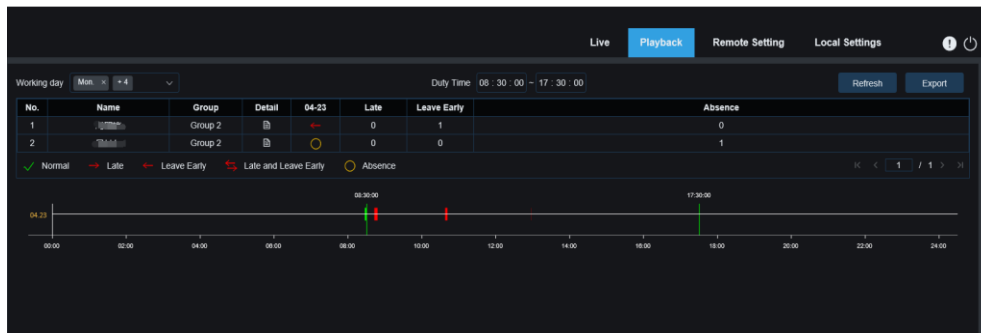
Live Playback Remote Setting Local Settings

Working day Mon. × + 4

Duty Time 08 : 30 : 00 ~ 17 : 30 : 00

Refresh Export

| No. | Name | Group | Detail | 04-23 | Late | Leave Early | Absence |
|---|---|---|---|---|---|---|---|
| 1 | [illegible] | Group 2 | | ← | 0 | 1 | 0 |
| 2 | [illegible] | Group 2 | | ○ | 0 | 0 | 1 |

✓ Normal → Late ← Leave Early ⇆ Late and Leave Early ○ Absence

1 / 1

08:30:00

17:30:00

04.23

00:00 02:00 04:00 06:00 08:00 10:00 12:00 14:00 16:00 18:00 20:00 22:00 24:00